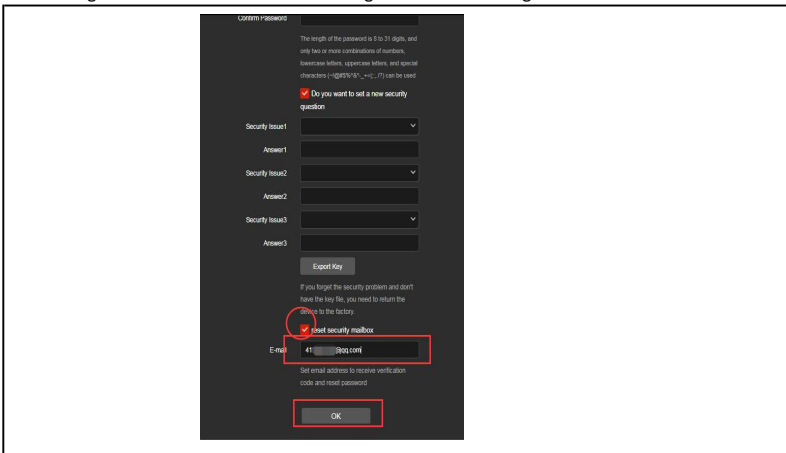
Confirm Password

The length of the password is 8 to 31 digits, and only two or more combinations of numbers, lowercase letters, uppercase letters, and special characters (~!@#$%^&*_+=(;..?) can be used

Do you want to set a new security question

Security Issue1

Answer1

Security Issue2

Answer2

Security Issue3

Answer3

Export Key

If you forget the security problem and don't have the key file, you need to return the device to the factory.

reset security mailbox

E-mail 41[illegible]@qq.com

Set email address to receive verification code and reset password

OK